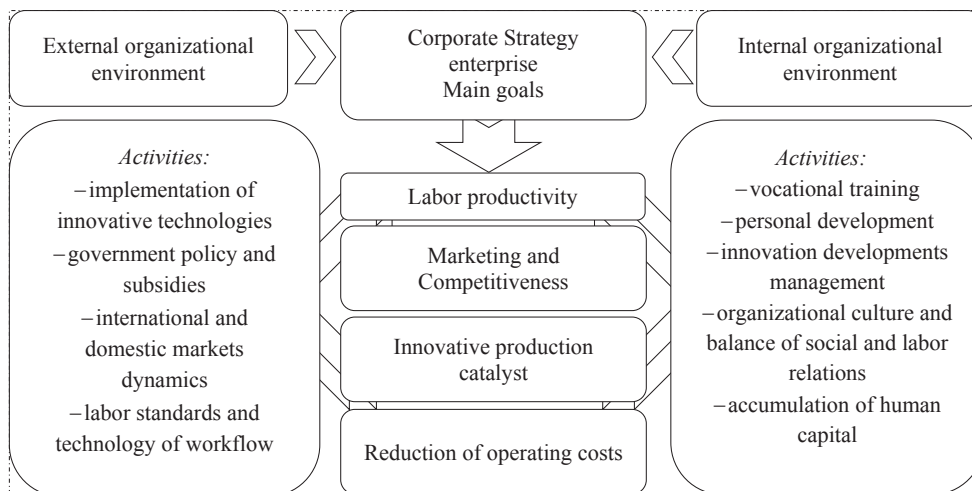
External organizational environment

Corporate Strategy enterprise Main goals

Internal organizational environment

*Activities:*
– implementation of innovative technologies
– government policy and subsidies
– international and domestic markets dynamics
– labor standards and technology of workflow

Labor productivity

Marketing and Competitiveness

Innovative production catalyst

Reduction of operating costs

*Activities:*
– vocational training
– personal development
– innovation developments management
– organizational culture and balance of social and labor relations
– accumulation of human capital